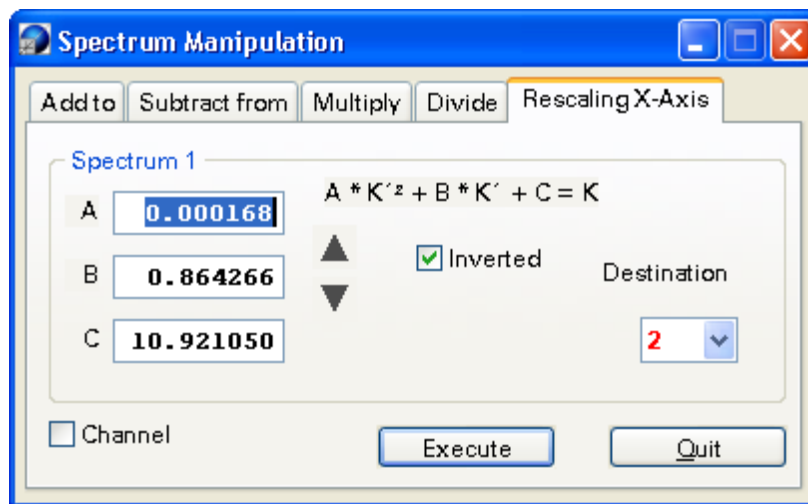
Spectrum Manipulation

Add to | Subtract from | Multiply | Divide | Rescaling X-Axis

Spectrum 1

A * K′² + B * K′ + C = K

A 0.000168

B 0.864266

C 10.921050

Inverted

Destination

2

Channel

Execute

Quit